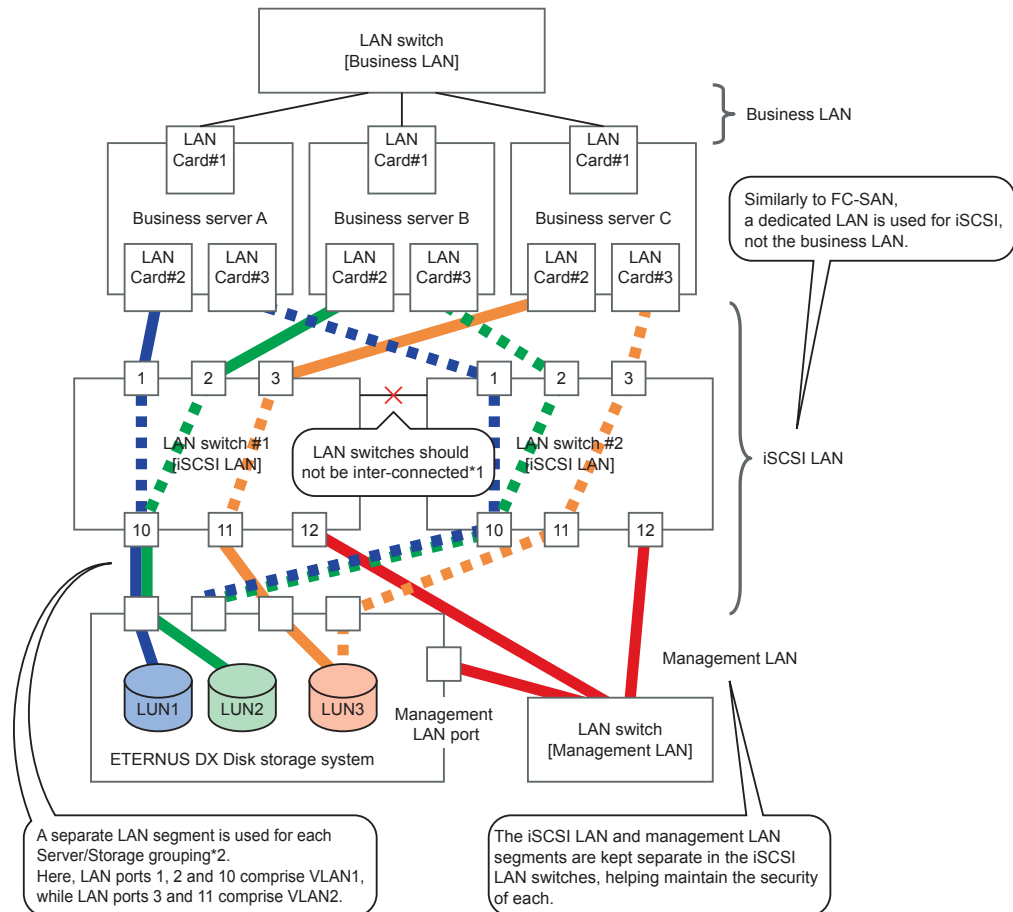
LAN switch
[Business LAN]

Business LAN

LAN Card#1

Business server A

LAN Card#2

LAN Card#3

LAN Card#1

Business server B

LAN Card#2

LAN Card#3

LAN Card#1

Business server C

LAN Card#2

LAN Card#3

Similarly to FC-SAN, a dedicated LAN is used for iSCSI, not the business LAN.

1

2

3

LAN switch #1
[iSCSI LAN]

10

11

12

LAN switches should not be inter-connected*1

1

2

3

LAN switch #2
[iSCSI LAN]

10

11

12

iSCSI LAN

Management LAN

LUN1

LUN2

LUN3

Management LAN port

LAN switch
[Management LAN]

ETERNUS DX Disk storage system

A separate LAN segment is used for each Server/Storage grouping*2.
Here, LAN ports 1, 2 and 10 comprise VLAN1, while LAN ports 3 and 11 comprise VLAN2.

The iSCSI LAN and management LAN segments are kept separate in the iSCSI LAN switches, helping maintain the security of each.